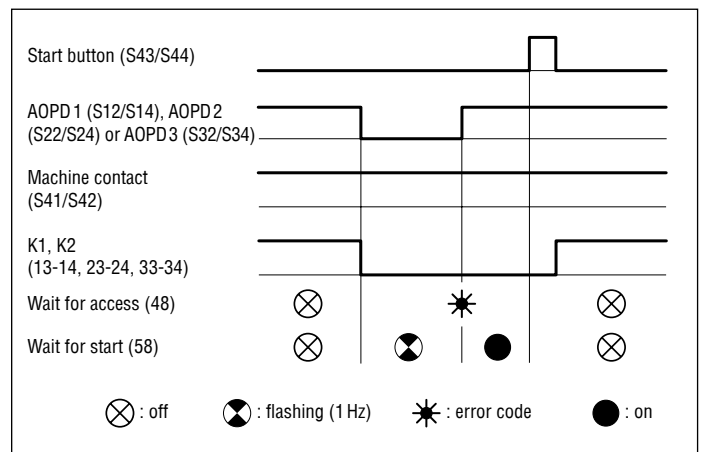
Start button (S43/S44)

AOPD 1 (S12/S14), AOPD 2 (S22/S24) or AOPD 3 (S32/S34)

Machine contact (S41/S42)

K1, K2 (13-14, 23-24, 33-34)

Wait for access (48)

Wait for start (58)

: off : flashing (1 Hz) : error code : on